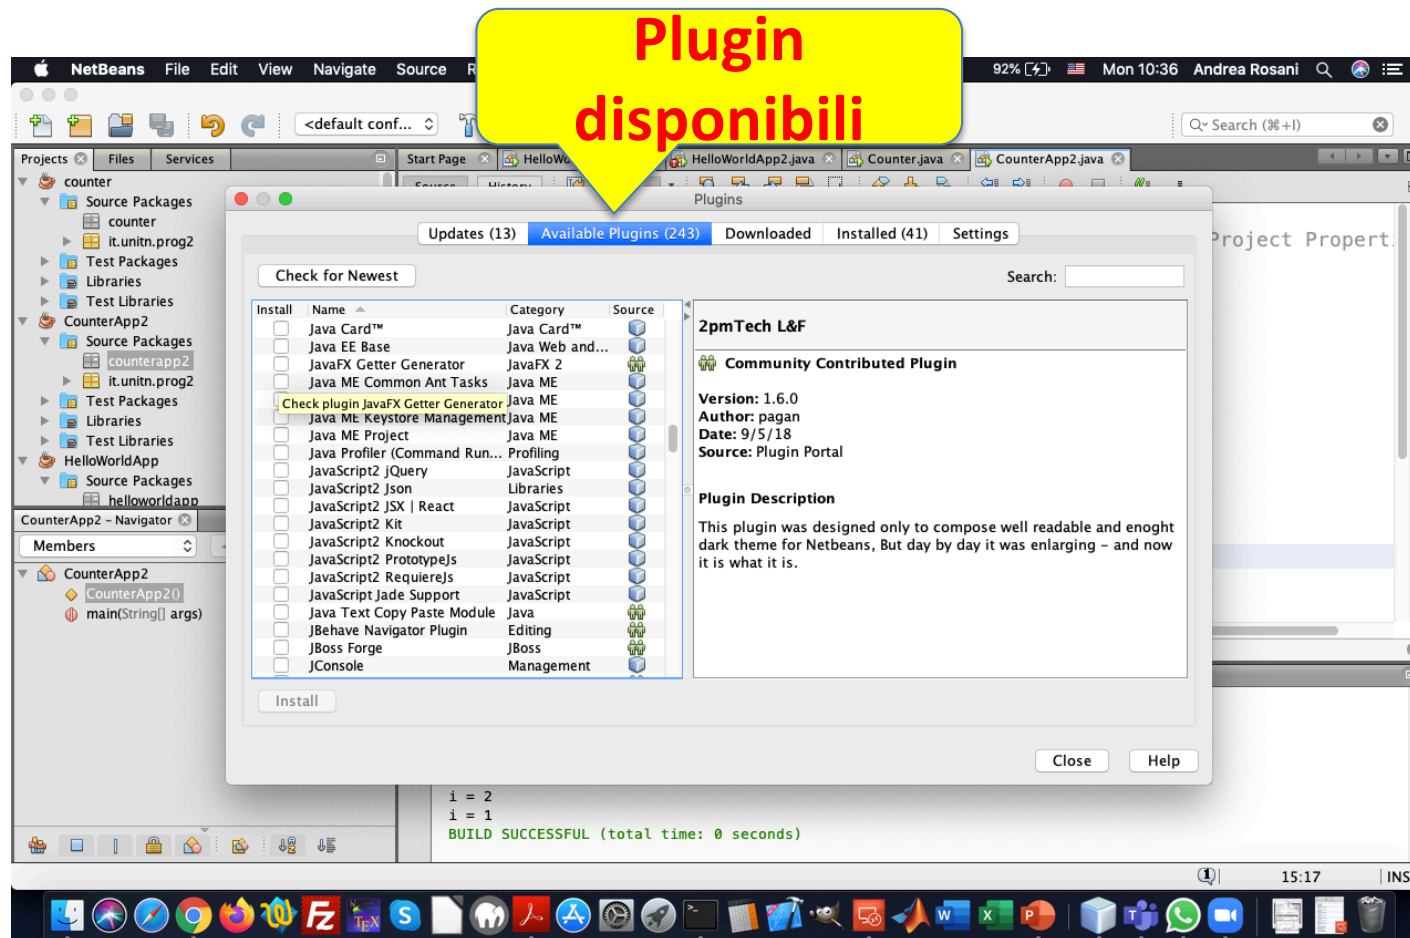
Plugin disponibili

NetBeans File Edit View Navigate Source R

92% Mon 10:36 Andrea Rosani

<default conf...

Search (⌘+I)

Projects Files Services

counter
Source Packages
counter
it.unitn.prog2
Test Packages
Libraries
Test Libraries
CounterApp2
Source Packages
counterapp2
it.unitn.prog2
Test Packages
Libraries
Test Libraries
HelloWorldApp
Source Packages
helloworldapp

CounterApp2 – Navigator
Members
CounterApp2
CounterApp2()
main(String[] args)

Start Page HelloWo HelloWorldApp2.java Counter.java CounterApp2.java

Project Propert

Plugins

Updates (13) Available Plugins (243) Downloaded Installed (41) Settings

Check for Newest

Search:

| Install | Name | Category | Source |
|---|---|---|---|
| | Java Card™ | Java Card™ | |
| | Java EE Base | Java Web and... | |
| | JavaFX Getter Generator | JavaFX 2 | |
| | Java ME Common Ant Tasks | Java ME | |
| | Check plugin JavaFX Getter Generator | Java ME | |
| | Java ME Keystore Management | Java ME | |
| | Java ME Project | Java ME | |
| | Java Profiler (Command Run... | Profiling | |
| | JavaScript2 jQuery | JavaScript | |
| | JavaScript2 Json | Libraries | |
| | JavaScript2 JSX \| React | JavaScript | |
| | JavaScript2 Kit | JavaScript | |
| | JavaScript2 Knockout | JavaScript | |
| | JavaScript2 PrototypeJs | JavaScript | |
| | JavaScript2 RequiereJs | JavaScript | |
| | JavaScript2 Jade Support | JavaScript | |
| | Java Text Copy Paste Module | Java | |
| | JBehave Navigator Plugin | Editing | |
| | JBoss Forge | JBoss | |
| | JConsole | Management | |

2pmTech L&F

Community Contributed Plugin

Version: 1.6.0
Author: pagan
Date: 9/5/18
Source: Plugin Portal

Plugin Description

This plugin was designed only to compose well readable and enought dark theme for Netbeans, But day by day it was enlarging - and now it is what it is.

Install

Close Help

i = 2
i = 1
BUILD SUCCESSFUL (total time: 0 seconds)

15:17 INS